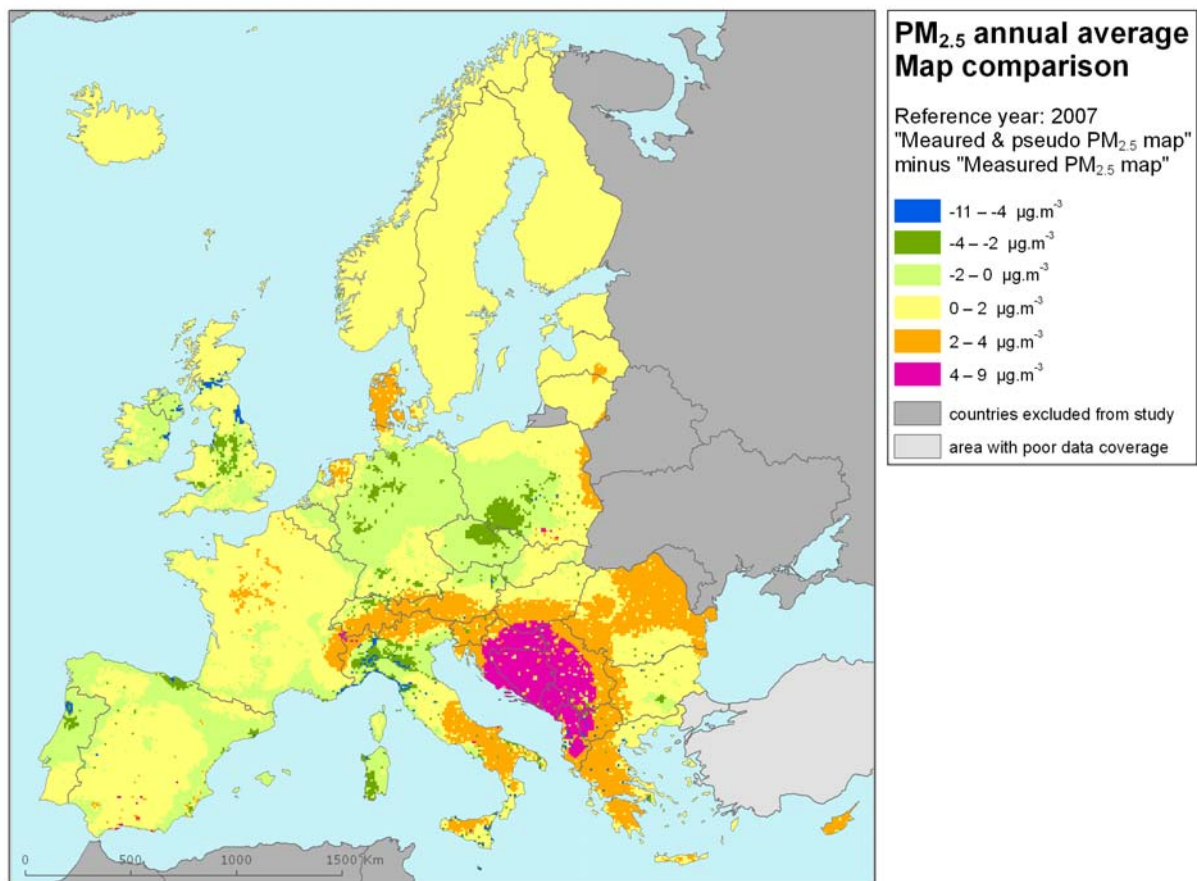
$PM_{2.5}$ annual average
Map comparison

Reference year: 2007
"Meaured & pseudo $PM_{2.5}$ map" minus "Measured $PM_{2.5}$ map"

-11 – -4 $\mu g.m^{-3}$
-4 – -2 $\mu g.m^{-3}$
-2 – 0 $\mu g.m^{-3}$
0 – 2 $\mu g.m^{-3}$
2 – 4 $\mu g.m^{-3}$
4 – 9 $\mu g.m^{-3}$
countries excluded from study
area with poor data coverage

0 500 1000 1500 Km